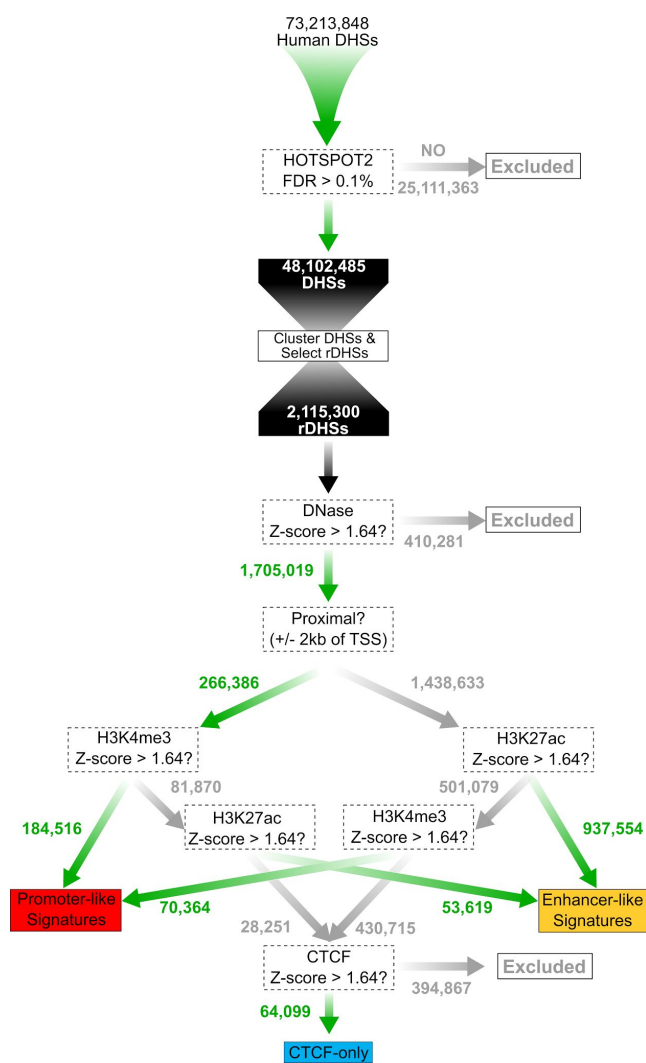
73,213,848
Human DHSs

HOTSPOT2
FDR > 0.1%

NO

Excluded

25,111,363

48,102,485
DHSs

Cluster DHSs &
Select rDHSs

2,115,300
rDHSs

DNase
Z-score > 1.64?

Excluded

410,281

1,705,019

Proximal?
(+/- 2kb of TSS)

266,386

1,438,633

H3K4me3
Z-score > 1.64?

H3K27ac
Z-score > 1.64?

81,870

501,079

184,516

H3K27ac
Z-score > 1.64?

H3K4me3
Z-score > 1.64?

937,554

Promoter-like Signatures

70,364

53,619

Enhancer-like Signatures

28,251

430,715

CTCF
Z-score > 1.64?

Excluded

394,867

64,099

CTCF-only